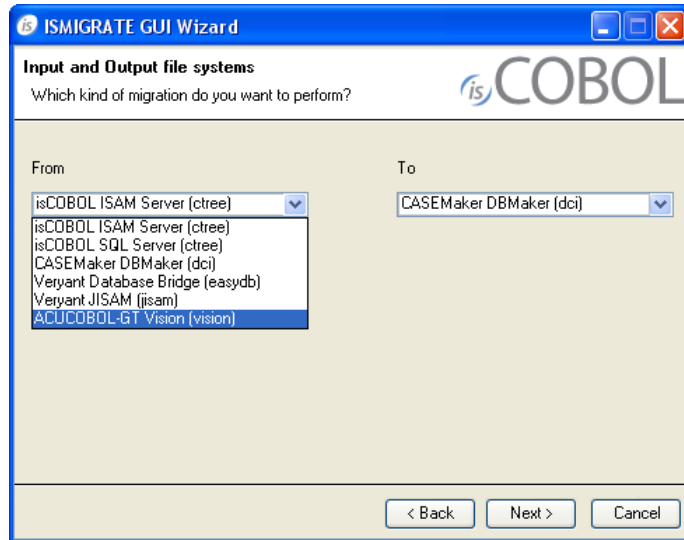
ISMIGRATE GUI Wizard

Input and Output file systems

Which kind of migration do you want to perform?

isCOBOL

From

isCOBOL ISAM Server (ctree)

isCOBOL ISAM Server (ctree)
isCOBOL SQL Server (ctree)
CASEMaker DBMaker (dci)
Veryant Database Bridge (easydb)
Veryant JISAM (jisam)
ACUCOBOL-GT Vision (vision)

To

CASEMaker DBMaker (dci)

< Back

Next >

Cancel